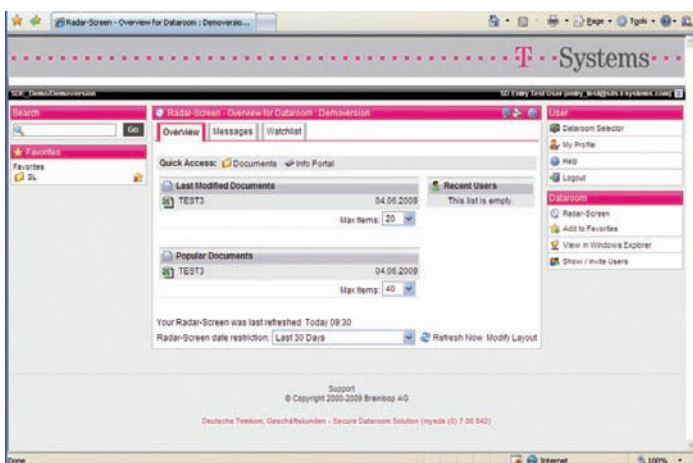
Radar-Screen - Overview for Dataroom : Demoversio...

Page · Tools ·

T · · Systems · · ·

SDE_Demo/Demoversion

SD Entry Test User (entry_test@sds.t-systems.com)

Search

Go

Favorites

Favorites

SL

Radar-Screen - Overview for Dataroom : Demoversion

Overview | Messages | Watchlist

Quick Access: Documents Info Portal

Last Modified Documents

TEST3 04.06.2009

Max Items: 20

Recent Users

This list is empty.

Popular Documents

TEST3 04.06.2009

Max Items: 40

Your Radar-Screen was last refreshed Today 09:30

Radar-Screen date restriction: Last 30 Days

Refresh Now Modify Layout

User

Dataroom Selector

My Profile

Help

Logout

Dataroom

Radar-Screen

Add to Favorites

View in Windows Explorer

Show / Invite Users

Support

© Copyright 2000-2009 Brainloop AG

Deutsche Telekom, Geschäftskunden - Secure Dataroom Solution (mysds (0) 7.00.042)

Done

Internet

100%